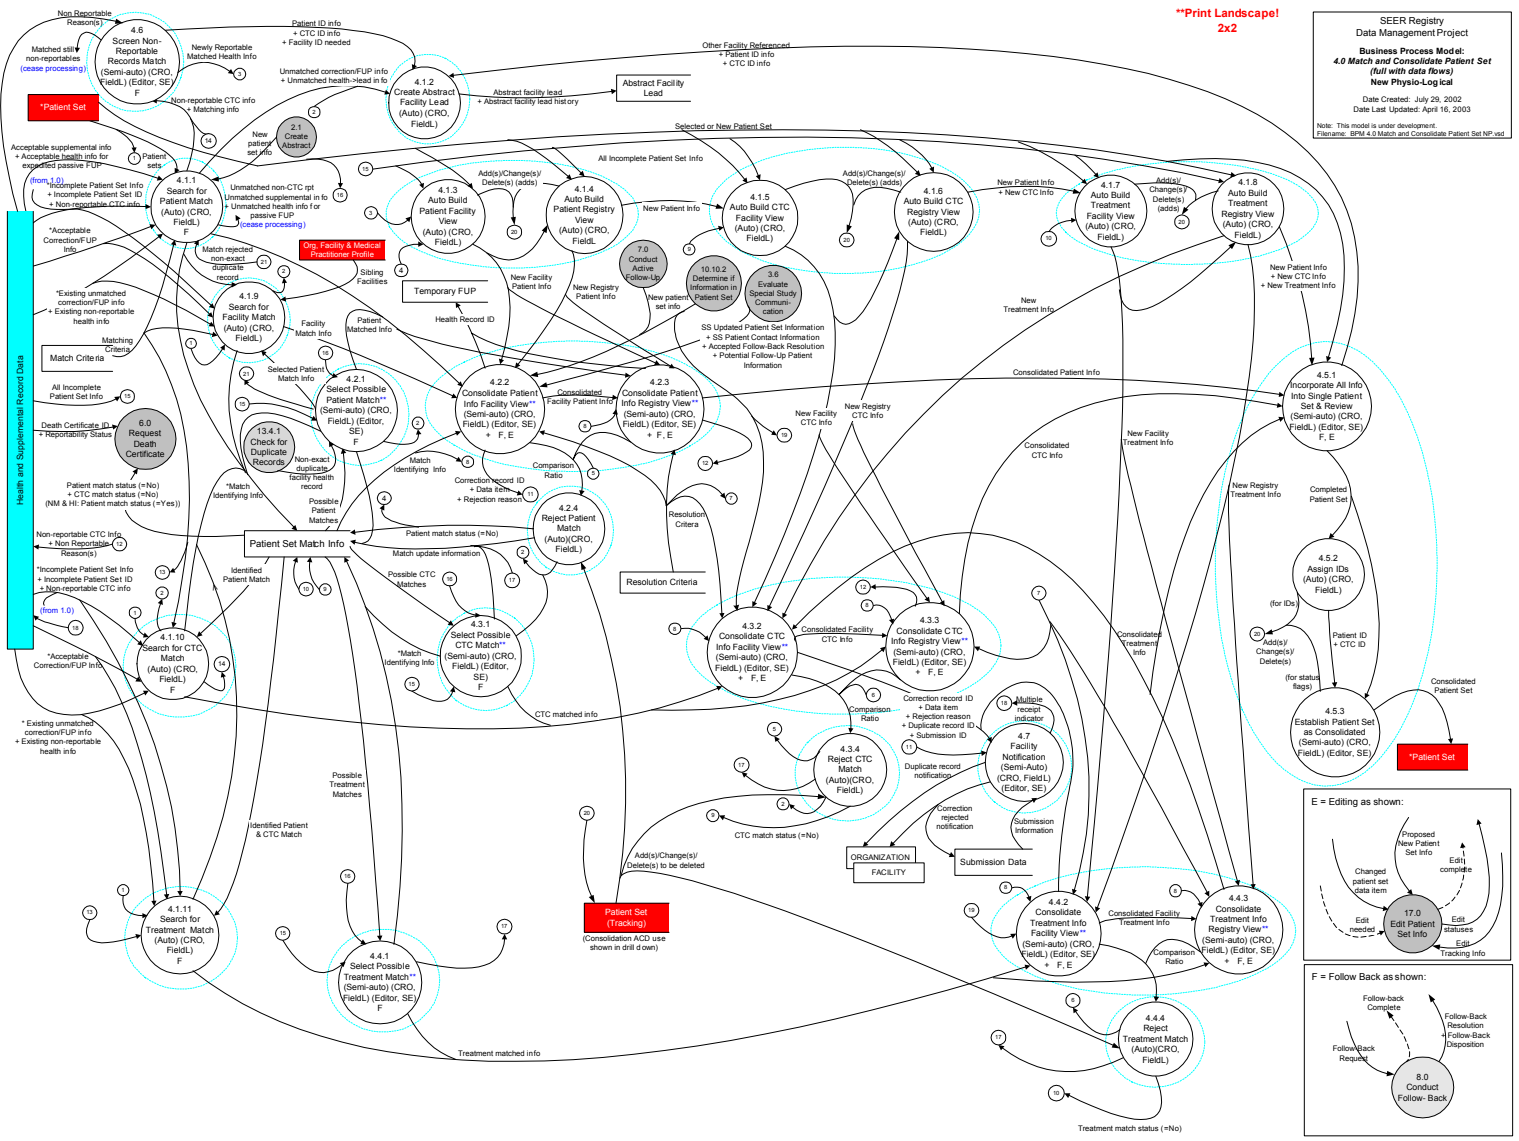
**Print Landscape!
2x2

SEER Registry
Data Management Project

Business Process Model:
4.0 Match and Consolidate Patient Set
(full with data flows)
New Physio-Logical

Date Created: July 29, 2002
Date Last Updated: April 16, 2003

Note: This model is under development.
Filename: BPM 4.0 Match and Consolidate Patient Set NP.vsd

Non Reportable Reason(s)

4.6
Screen Non-Reportable Records Match (Semi-auto) (CRO, FieldL) (Editor, SE)
F

Matched still non-reportables
(cease processing)

Newly Reportable Matched Health Info

Patient ID info
+ CTC ID info
+ Facility ID needed

Unmatched correction/FUP info
+ Unmatched health->lead in info

4.1.2
Create Abstract Facility Lead (Auto) (CRO, FieldL)

Other Facility Referenced
+ Patient ID info
+ CTC ID info

Abstract facility lead
+ Abstract facility lead history

Abstract Facility Lead

*Patient Set

Non-reportable CTC info
+ Matching info

2.1
Create Abstract

New patient set info

Selected or New Patient Set

Acceptable supplemental info
+ Acceptable health info for expedited passive FUP
(from 1.0)

Patient sets

Incomplete Patient Set Info
+ Incomplete Patient Set ID
+ Non-reportable CTC info

4.1.1
Search for Patient Match (Auto) (CRO, FieldL)
F

Unmatched non-CTC rpt
Unmatched supplemental in fo
+ Unmatched health info for passive FUP
(cease processing)

All Incomplete Patient Set Info

4.1.3
Auto Build Patient Facility View (Auto) (CRO, FieldL)

Add(s)/Change(s)/Delete(s) (adds)

4.1.4
Auto Build Patient Registry View (Auto) (CRO, FieldL)

New Facility Info

4.1.5
Auto Build CTC Facility View (Auto) (CRO, FieldL)

Add(s)/Change(s)/Delete(s) (adds)

4.1.6
Auto Build CTC Registry View (Auto) (CRO, FieldL)

New Patient Info
+ New CTC Info

4.1.7
Auto Build Treatment Facility View (Auto) (CRO, FieldL)

Add(s)/Change(s)/Delete(s) (adds)

4.1.8
Auto Build Treatment Registry View (Auto) (CRO, FieldL)

Health and Supplemental Record Data

*Acceptable Correction/FUP Info

Match rejected non-exact duplicate record

Org, Facility & Medical Practitioner Profile

Sibling Facilities

*Existing unmatched correction/FUP info
+ Existing non-reportable health info

4.1.9
Search for Facility Match (Auto) (CRO, FieldL)

Facility Match Info

Temporary FUP

New Facility Patient Info

New Registry Patient Info

7.0
Conduct Active Follow-Up

10.10.2
Determine if Information in Patient Set

New patient set info

3.6
Evaluate Special Study Communication

New Patient Info
+ New CTC Info
+ New Treatment Info

New Treatment Info

Match Criteria

Matching Criteria

Health Record ID

Patient Matched Info

SS Updated Patient Set Information
+ SS Patient Contact Information
+ Accepted Follow-Back Resolution
+ Potential Follow-Up Patient Information

All Incomplete Patient Set Info

Selected Patient Match Info

4.2.1
Select Possible Patient Match** (Semi-auto) (CRO, FieldL) (Editor, SE)
F

4.2.2
Consolidate Patient Info Facility View** (Semi-auto) (CRO, FieldL) (Editor, SE)
+ F, E

Consolidated Facility Patient Info

4.2.3
Consolidate Patient Info Registry View** (Semi-auto) (CRO, FieldL) (Editor, SE)
+ F, E

Consolidated Patient Info

4.5.1
Incorporate All Info Into Single Patient Set & Review (Semi-auto) (CRO, FieldL) (Editor, SE)
F, E

6.0
Request Death Certificate

Death Certificate ID
+ Reportability Status

13.4.1
Check for Duplicate Records

Non-exact duplicate facility health record

Match Identifying Info

New Facility CTC Info

New Registry CTC Info

Consolidated CTC Info

New Facility Treatment Info

Patient match status (=No)
+ CTC match status (=No)
(NM & HI: Patient match status (=Yes))

*Match Identifying Info

Possible Patient Matches

Correction record ID
+ Data item
+ Rejection reason

Comparison Ratio

Resolution Criteria

New Registry Treatment Info

Completed Patient Set

Non-reportable CTC Info
+ Non Reportable Reason(s)

Patient Set Match Info

Patient match status (=No)

4.2.4
Reject Patient Match (Auto)(CRO, FieldL)

Match update information

Resolution Criteria

4.5.2
Assign IDs (Auto) (CRO, FieldL)

*Incomplete Patient Set Info
+ Incomplete Patient Set ID
+ Non-reportable CTC info
(from 1.0)

Identified Patient Match

Possible CTC Matches

(for IDs)

Patient ID
+ CTC ID

4.1.10
Search for CTC Match (Auto) (CRO, FieldL)
F

*Acceptable Correction/FUP Info

4.3.1
Select Possible CTC Match** (Semi-auto) (CRO, FieldL) (Editor, SE)
F

*Match Identifying Info

4.3.2
Consolidate CTC Info Facility View** (Semi-auto) (CRO, FieldL) (Editor, SE)
+ F, E

Consolidated Facility CTC Info

4.3.3
Consolidate CTC Info Registry View** (Semi-auto) (CRO, FieldL) (Editor, SE)
+ F, E

Consolidated Treatment Info

Add(s)/Change(s)/Delete(s)

(for status flags)

Consolidated Patient Set

4.5.3
Establish Patient Set as Consolidated (Semi-auto) (CRO, FieldL) (Editor, SE)

*Patient Set

* Existing unmatched correction/FUP info
+ Existing non-reportable health info

CTC matched info

Comparison Ratio

Correction record ID
+ Data item
+ Rejection reason
+ Duplicate record ID
+ Submission ID

Multiple receipt indicator

4.3.4
Reject CTC Match (Auto)(CRO, FieldL)

4.7
Facility Notification (Semi-Auto) (CRO, FieldL) (Editor, SE)

Duplicate record notification

Correction rejected notification

Submission Information

E = Editing as shown:

Proposed New Patient Set Info

Changed patient set data item

Edit complete

17.0
Edit Patient Set Info

Edit needed

Edit statuses

Edit Tracking Info

Possible Treatment Matches

CTC match status (=No)

ORGANIZATION

FACILITY

Submission Data

Identified Patient & CTC Match

Add(s)/Change(s)/Delete(s) to be deleted

Patient Set (Tracking)
(Consolidation ACD use shown in drill down)

4.4.2
Consolidate Treatment Info Facility View** (Semi-auto) (CRO, FieldL) (Editor, SE)
+ F, E

Consolidated Facility Treatment Info

4.4.3
Consolidate Treatment Info Registry View** (Semi-auto) (CRO, FieldL) (Editor, SE)
+ F, E

Comparison Ratio

F = Follow Back as shown:

Follow-back Complete

Follow-Back Resolution

Follow-Back Disposition

Follow-Back Request

8.0
Conduct Follow- Back

4.1.11
Search for Treatment Match (Auto) (CRO, FieldL)
F

4.4.1
Select Possible Treatment Match** (Semi-auto) (CRO, FieldL) (Editor, SE)
F

4.4.4
Reject Treatment Match (Auto)(CRO, FieldL)

Treatment matched info

Treatment match status (=No)